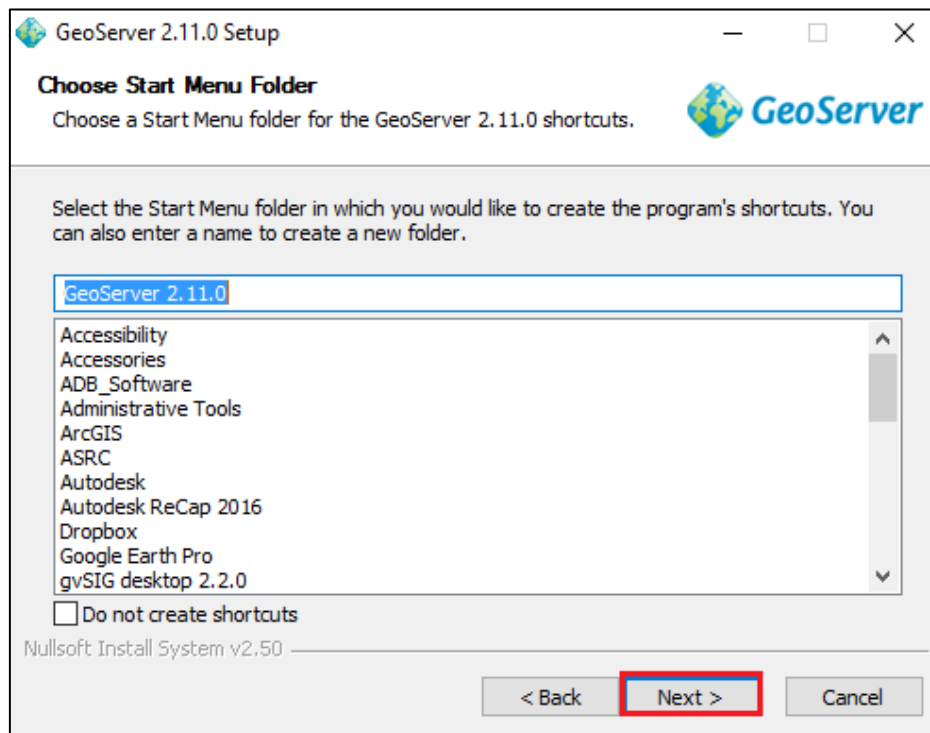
GeoServer 2.11.0 Setup

Choose Start Menu Folder

Choose a Start Menu folder for the GeoServer 2.11.0 shortcuts.

GeoServer

Select the Start Menu folder in which you would like to create the program's shortcuts. You can also enter a name to create a new folder.

GeoServer 2.11.0

Accessibility
Accessories
ADB_Software
Administrative Tools
ArcGIS
ASRC
Autodesk
Autodesk ReCap 2016
Dropbox
Google Earth Pro
gvSIG desktop 2.2.0

Do not create shortcuts

Nullsoft Install System v2.50

< Back
Next >
Cancel